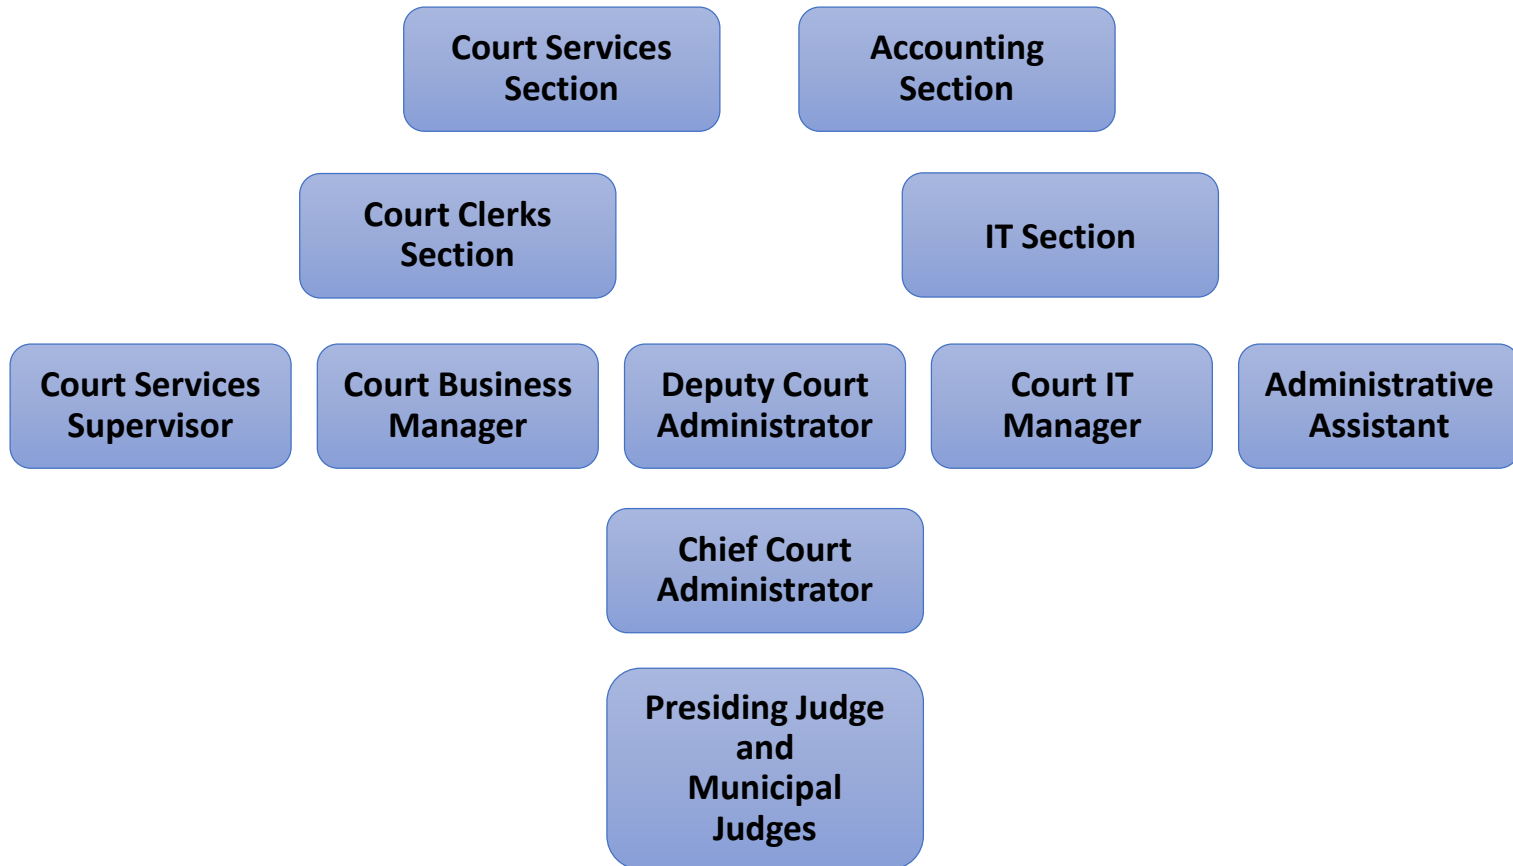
Court Services Section

Accounting Section

Court Clerks Section

IT Section

Court Services Supervisor

Court Business Manager

Deputy Court Administrator

Court IT Manager

Administrative Assistant

Chief Court Administrator

Presiding Judge and Municipal Judges